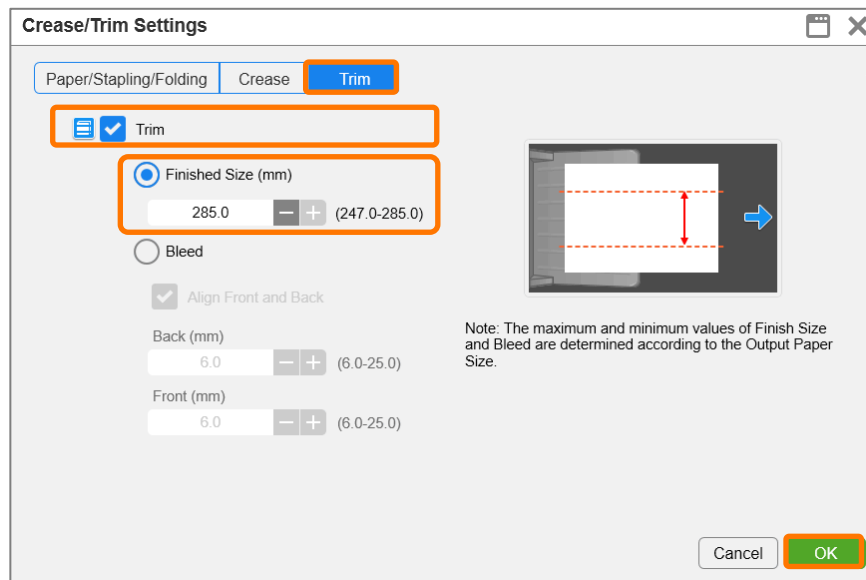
Crease/Trim Settings

Paper/Stapling/Folding
Crease
Trim

Trim

Finished Size (mm)
285.0
(247.0-285.0)

Bleed

Align Front and Back

Back (mm)
6.0
(6.0-25.0)

Front (mm)
6.0
(6.0-25.0)

Note: The maximum and minimum values of Finish Size and Bleed are determined according to the Output Paper Size.

Cancel
OK